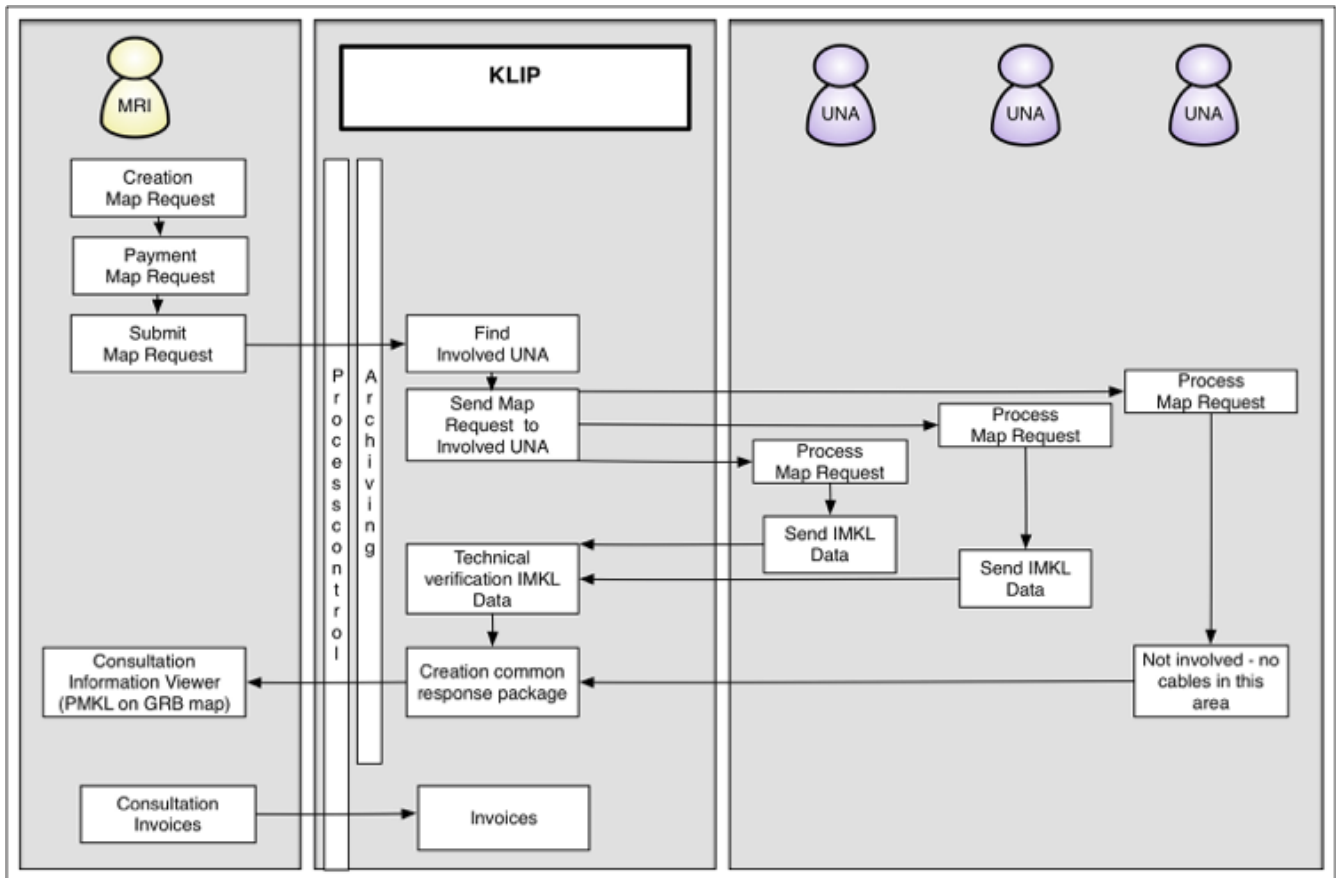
MRI

KLIP

UNA

UNA

UNA

Creation Map Request

Payment Map Request

Submit Map Request

Process control

Archiving

Find Involved UNA

Send Map Request to Involved UNA

Process Map Request

Process Map Request

Process Map Request

Send IMKL Data

Send IMKL Data

Technical verification IMKL Data

Consultation Information Viewer (PMKL on GRB map)

Creation common response package

Not involved - no cables in this area

Consultation Invoices

Invoices